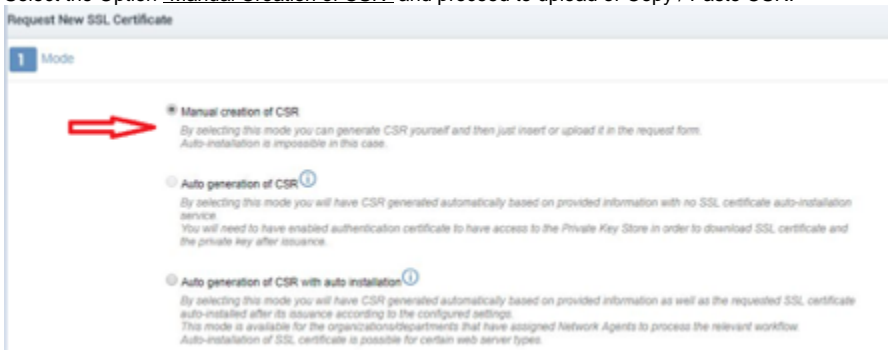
Select the Option "Manual Creation of CSR" and proceed to upload or Copy / Paste CSR.

Request New SSL Certificate

1 Mode

Manual creation of CSR
By selecting this mode you can generate CSR yourself and then just insert or upload it in the request form.
Auto-installation is impossible in this case.

Auto generation of CSR
By selecting this mode you will have CSR generated automatically based on provided information with no SSL certificate auto-installation service.
You will need to have enabled authentication certificate to have access to the Private Key Store in order to download SSL certificate and the private key after issuance.

Auto generation of CSR with auto installation
By selecting this mode you will have CSR generated automatically based on provided information as well as the requested SSL certificate auto-installed after its issuance according to the configured settings.
This mode is available for the organizations/departments that have assigned Network Agents to process the relevant workflow.
Auto-installation of SSL certificate is possible for certain web server types.